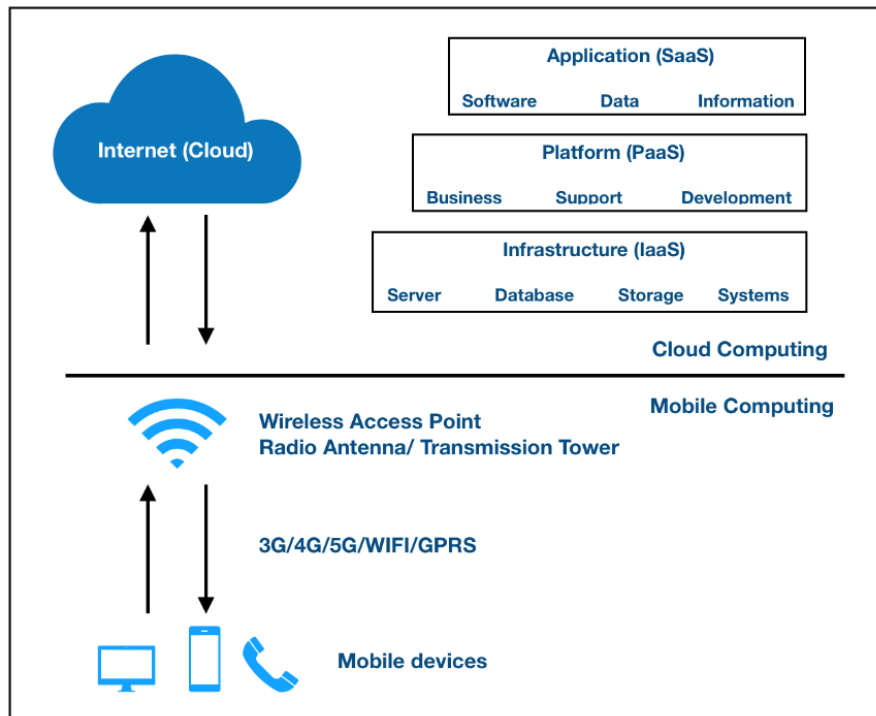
Internet (Cloud)

Application (SaaS)
Software Data Information

Platform (PaaS)
Business Support Development

Infrastructure (IaaS)
Server Database Storage Systems

Cloud Computing

Mobile Computing

Wireless Access Point
Radio Antenna/ Transmission Tower

3G/4G/5G/WIFI/GPRS

Mobile devices